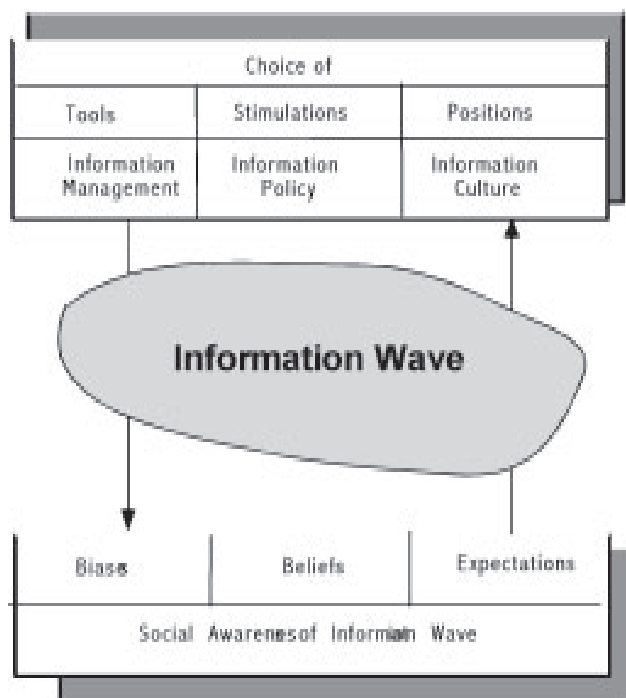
| Choice of | | |
|---|---|---|
| Tools | Stimulations | Positions |
| Information Management | Information Policy | Information Culture |

Information Wave

| Biase | Beliefs | Expectations |
|---|---|---|
| Social Awarenesof Informain Wave | | |